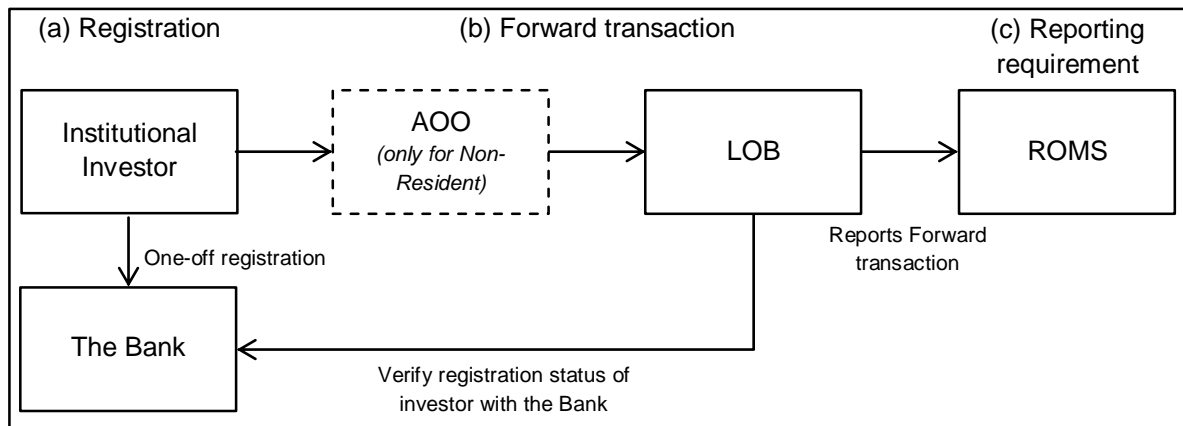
(a) Registration

(b) Forward transaction

(c) Reporting requirement

Institutional Investor

AOO
(only for Non-Resident)

LOB

ROMS

One-off registration

Reports Forward transaction

The Bank

Verify registration status of investor with the Bank